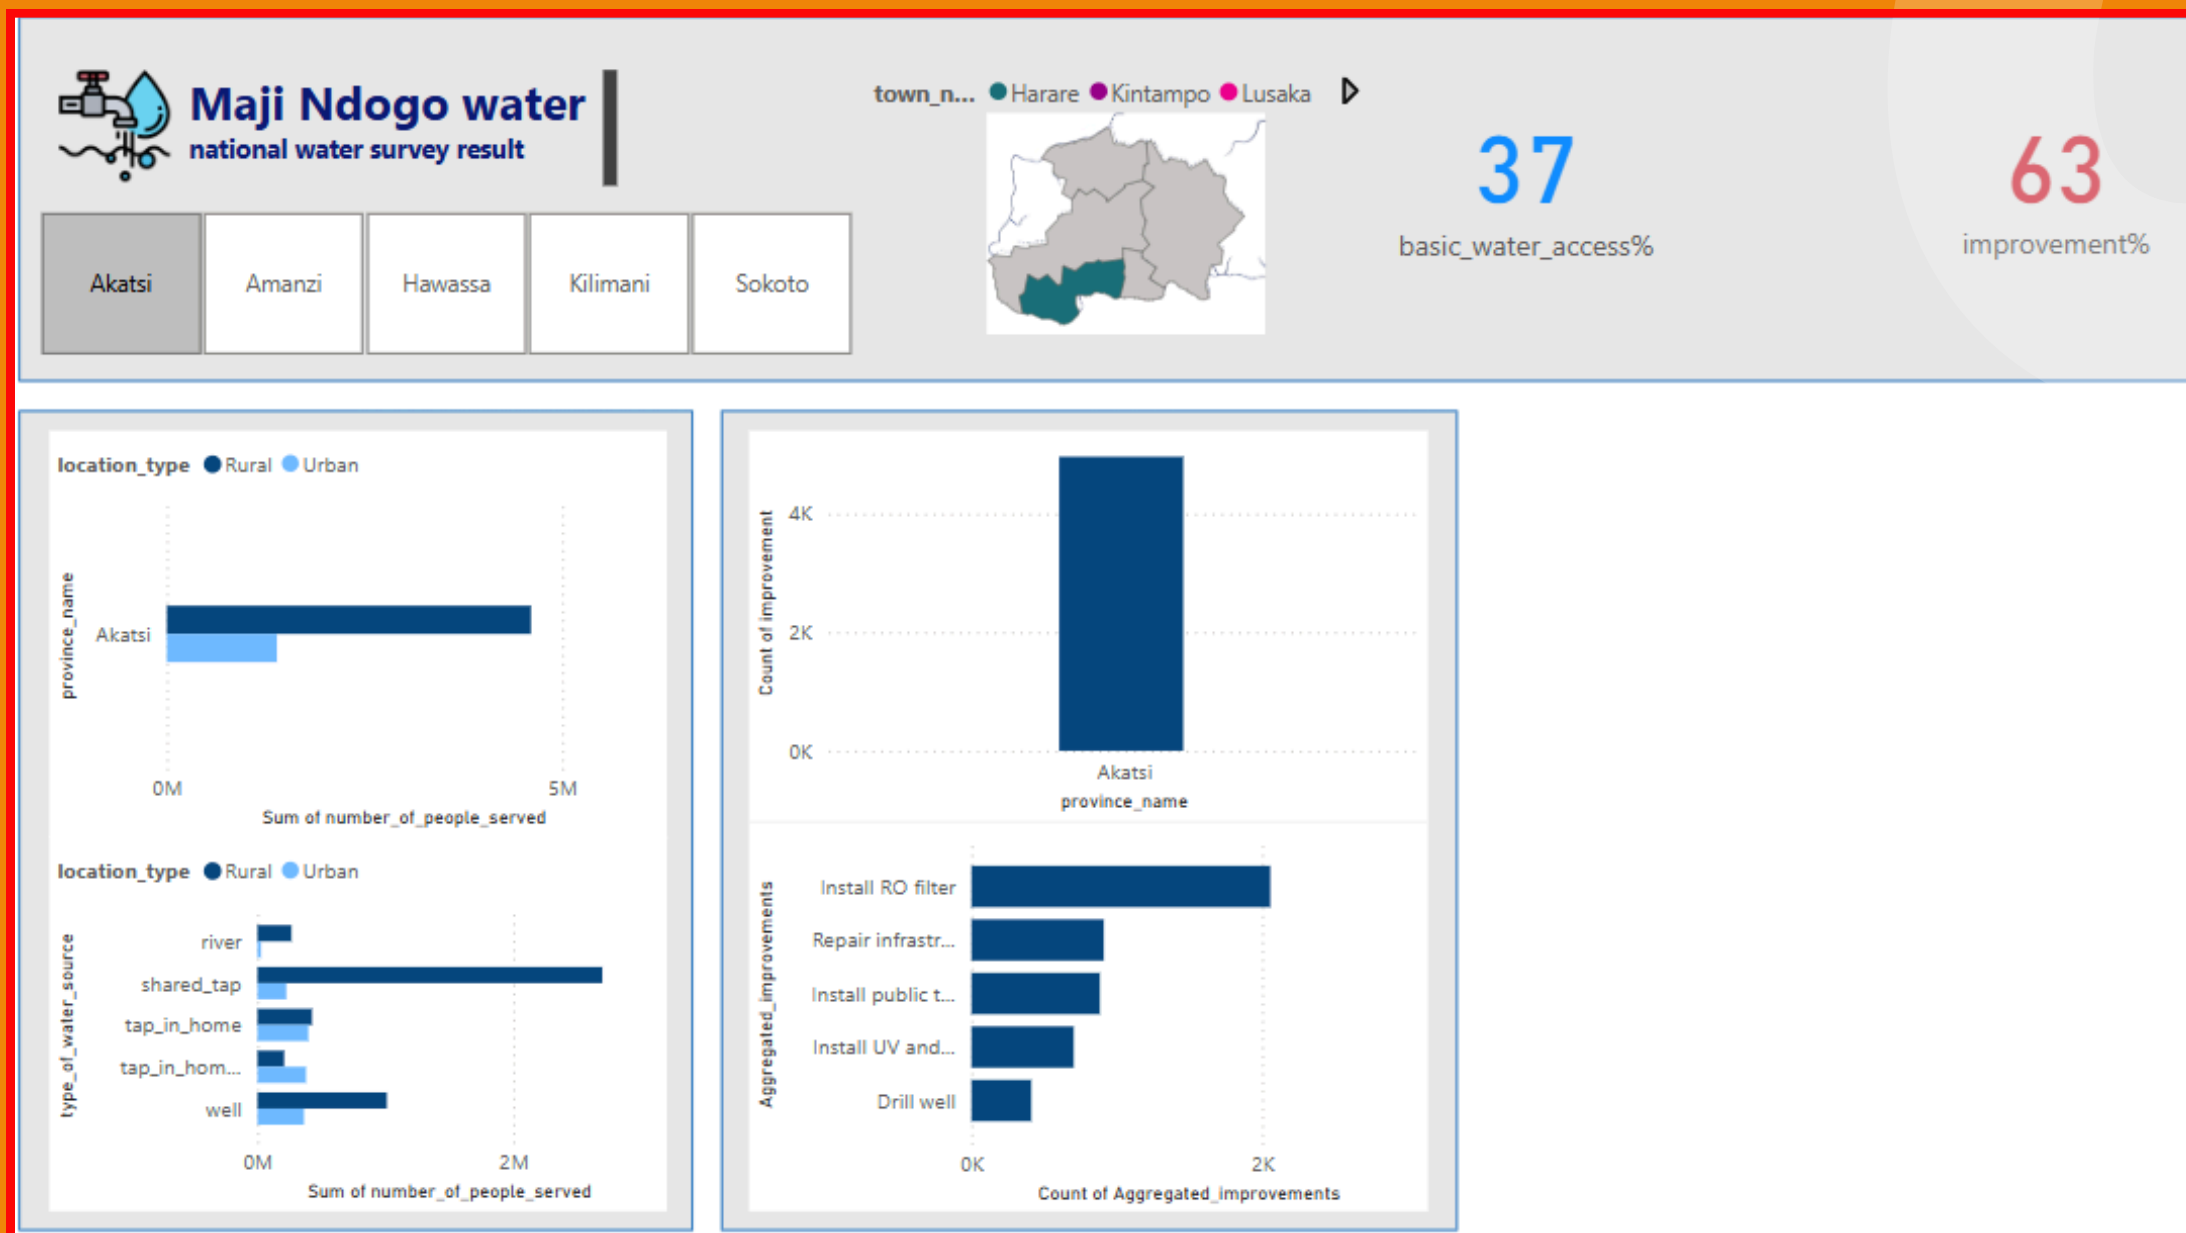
Maji Ndogo water
national water survey result

Akatsi
Amanzi
Hawassa
Kilimani
Sokoto

town_n... Harare Kintampo Lusaka

37
basic_water_access%

63
improvement%

location_type Rural Urban

province_name
Akatsi
0M
5M
Sum of number_of_people_served

location_type Rural Urban

type_of_water_source
river
shared_tap
tap_in_home
tap_in_hom...
well
0M
2M
Sum of number_of_people_served

Count of improvement
4K
2K
0K
Akatsi
province_name

Aggregated_improvements
Install RO filter
Repair infrastr...
Install public t...
Install UV and...
Drill well
0K
2K
Count of Aggregated_improvements